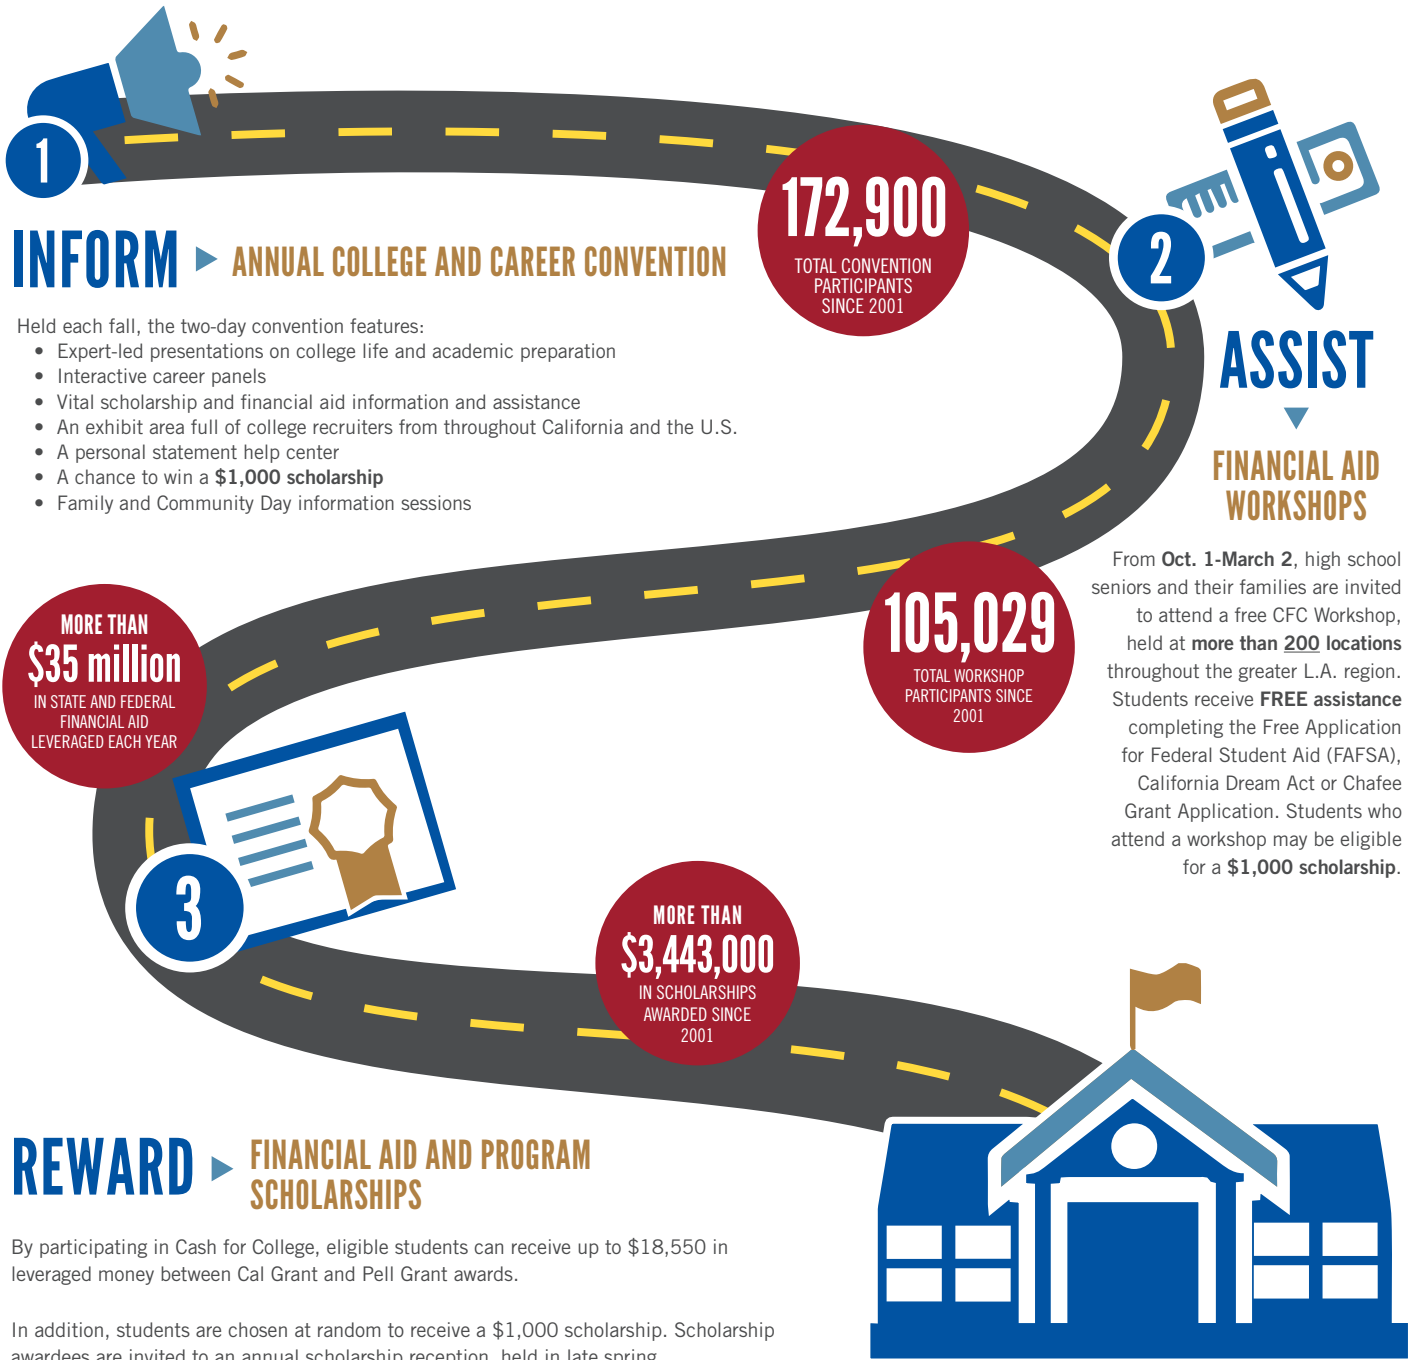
1

INFORM ▸ ANNUAL COLLEGE AND CAREER CONVENTION

172,900
TOTAL CONVENTION PARTICIPANTS SINCE 2001

Held each fall, the two-day convention features:
• Expert-led presentations on college life and academic preparation
• Interactive career panels
• Vital scholarship and financial aid information and assistance
• An exhibit area full of college recruiters from throughout California and the U.S.
• A personal statement help center
• A chance to win a **$1,000 scholarship**
• Family and Community Day information sessions

2

ASSIST

FINANCIAL AID WORKSHOPS

From **Oct. 1-March 2**, high school seniors and their families are invited to attend a free CFC Workshop, held at **more than 200 locations** throughout the greater L.A. region. Students receive **FREE assistance** completing the Free Application for Federal Student Aid (FAFSA), California Dream Act or Chafee Grant Application. Students who attend a workshop may be eligible for a **$1,000 scholarship**.

105,029
TOTAL WORKSHOP PARTICIPANTS SINCE 2001

MORE THAN
$35 million
IN STATE AND FEDERAL FINANCIAL AID LEVERAGED EACH YEAR

3

MORE THAN
$3,443,000
IN SCHOLARSHIPS AWARDED SINCE 2001

REWARD ▸ FINANCIAL AID AND PROGRAM SCHOLARSHIPS

By participating in Cash for College, eligible students can receive up to $18,550 in leveraged money between Cal Grant and Pell Grant awards.

In addition, students are chosen at random to receive a $1,000 scholarship. Scholarship awardees are invited to an annual scholarship reception, held in late spring.